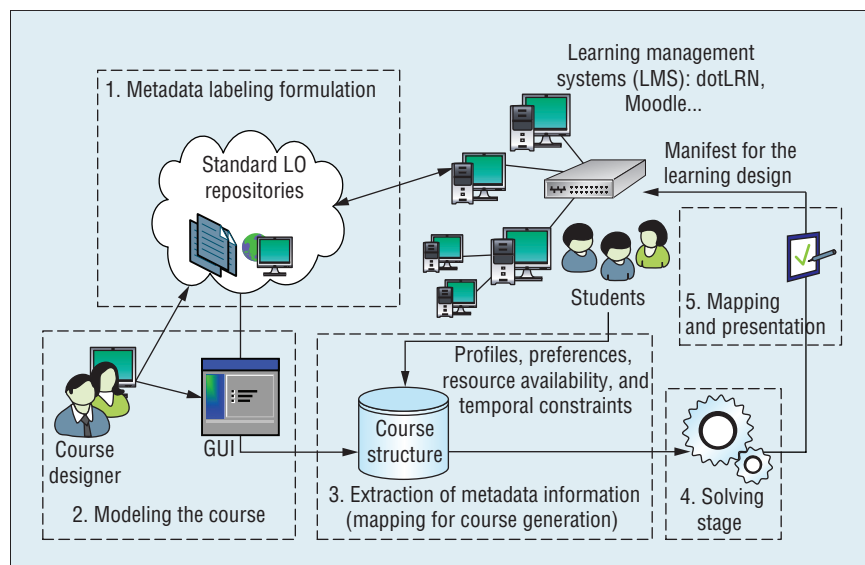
Learning management systems (LMS): dotLRN, Moodle...

1. Metadata labeling formulation

Standard LO repositories

Manifest for the learning design

Students

5. Mapping and presentation

Profiles, preferences, resource availability, and temporal constraints

Course designer

GUI

Course structure

2. Modeling the course

3. Extraction of metadata information (mapping for course generation)

4. Solving stage